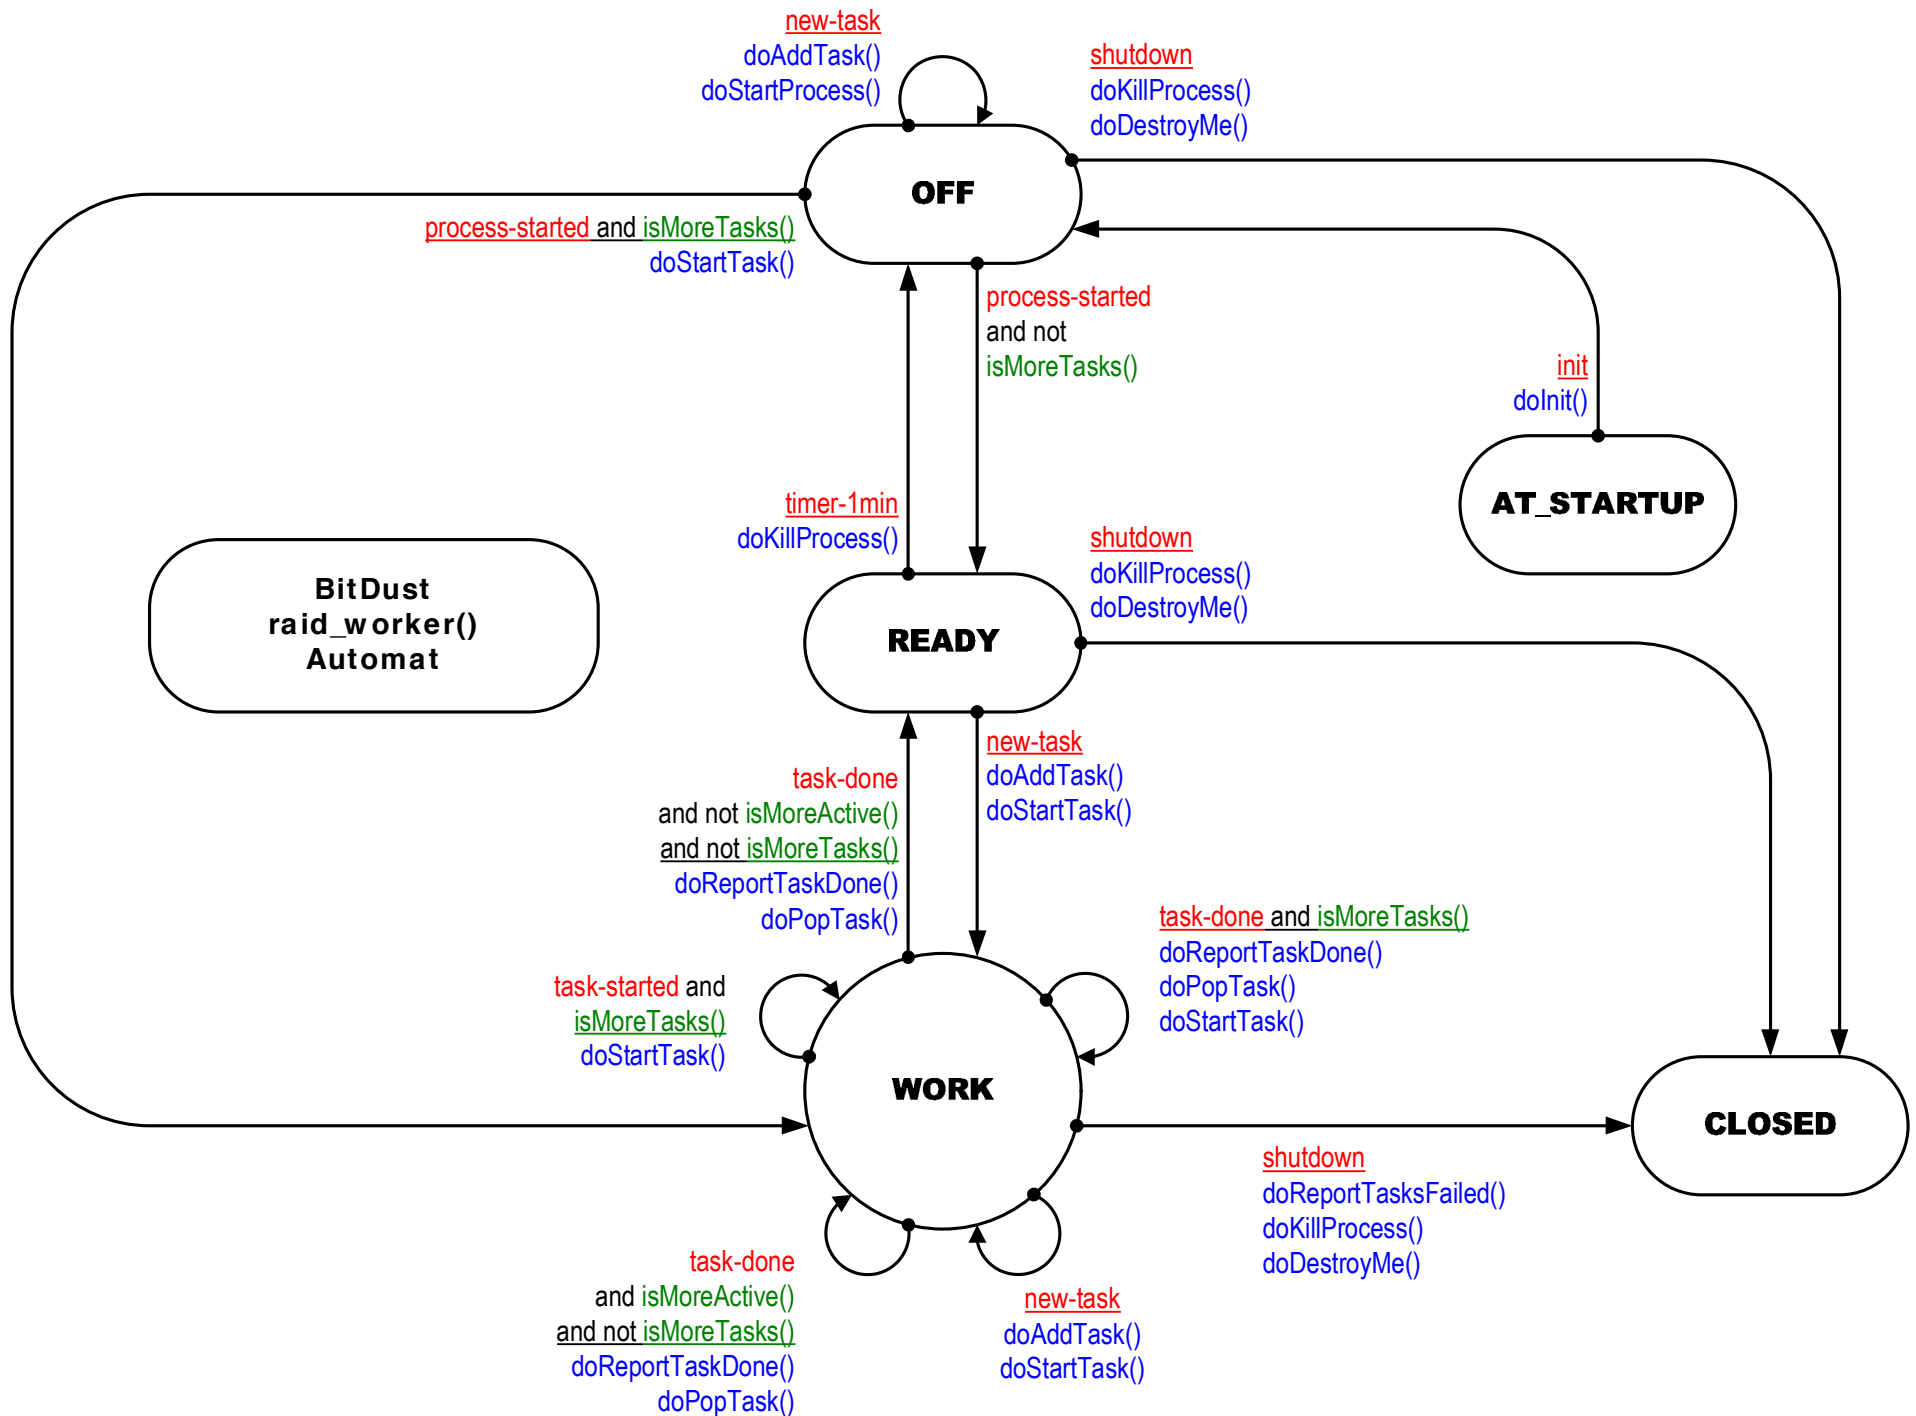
new-task
doAddTask()
doStartProcess()

shutdown
doKillProcess()
doDestroyMe()

OFF

process-started and isMoreTasks()
doStartTask()

process-started
and not
isMoreTasks()

init
doInit()

AT_STARTUP

timer-1min
doKillProcess()

BitDust
raid_worker()
Automat

shutdown
doKillProcess()
doDestroyMe()

READY

new-task
doAddTask()
doStartTask()

task-done
and not isMoreActive()
and not isMoreTasks()
doReportTaskDone()
doPopTask()

task-done and isMoreTasks()
doReportTaskDone()
doPopTask()
doStartTask()

task-started and
isMoreTasks()
doStartTask()

WORK

CLOSED

shutdown
doReportTasksFailed()
doKillProcess()
doDestroyMe()

task-done
and isMoreActive()
and not isMoreTasks()
doReportTaskDone()
doPopTask()

new-task
doAddTask()
doStartTask()